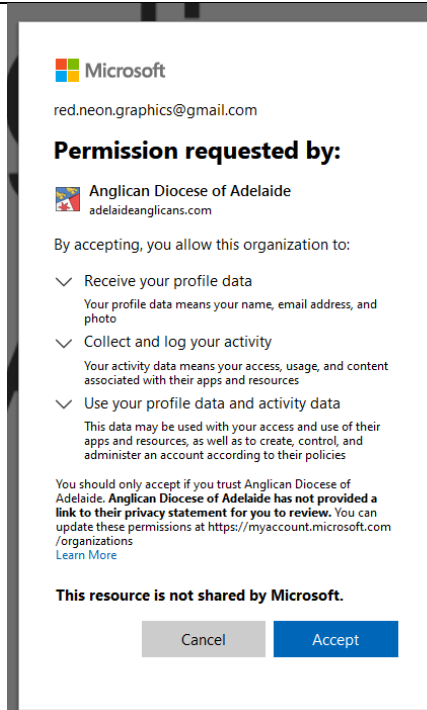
Microsoft

red.neon.graphics@gmail.com

Permission requested by:

Anglican Diocese of Adelaide
adelaideanglicans.com

By accepting, you allow this organization to:

Receive your profile data
Your profile data means your name, email address, and photo

Collect and log your activity
Your activity data means your access, usage, and content associated with their apps and resources

Use your profile data and activity data
This data may be used with your access and use of their apps and resources, as well as to create, control, and administer an account according to their policies

You should only accept if you trust Anglican Diocese of Adelaide. Anglican Diocese of Adelaide has not provided a link to their privacy statement for you to review. You can update these permissions at https://myaccount.microsoft.com/organizations
Learn More

This resource is not shared by Microsoft.

Cancel

Accept